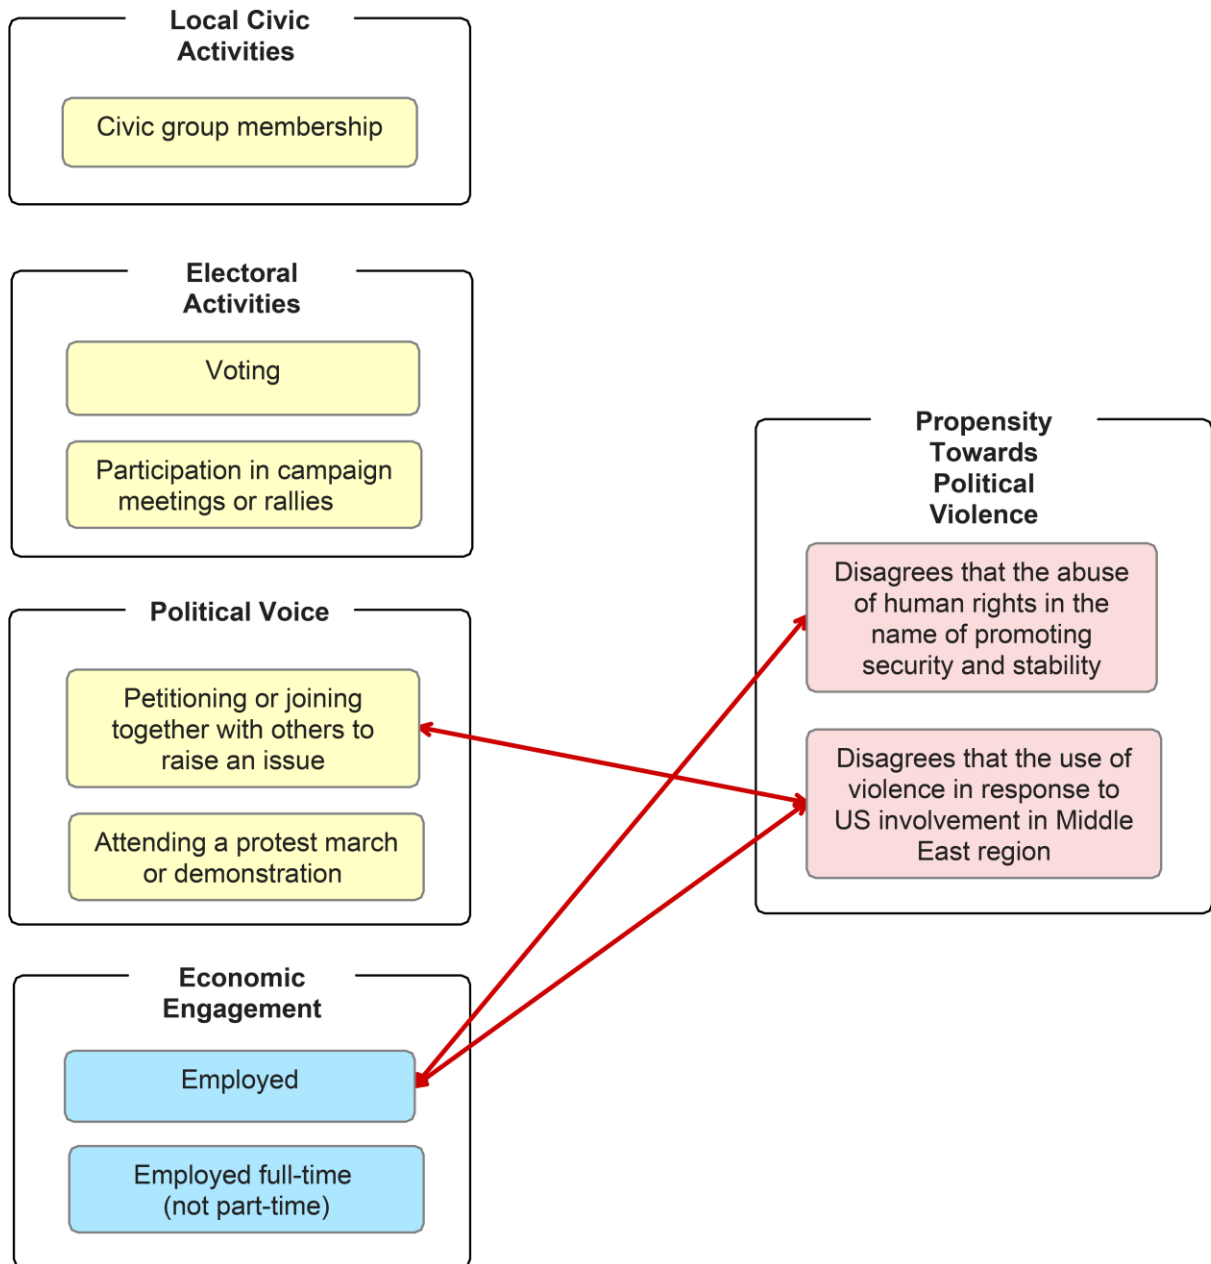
Local Civic Activities

Civic group membership

Electoral Activities

Voting

Participation in campaign meetings or rallies

Political Voice

Petitioning or joining together with others to raise an issue

Attending a protest march or demonstration

Economic Engagement

Employed

Employed full-time (not part-time)

Propensity Towards Political Violence

Disagrees that the abuse of human rights in the name of promoting security and stability

Disagrees that the use of violence in response to US involvement in Middle East region